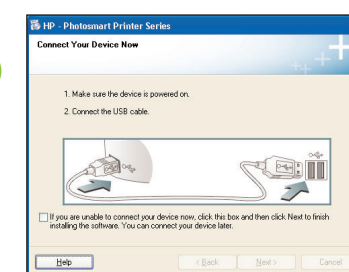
HP - Photosmart Printer Series

Connect Your Device Now

1. Make sure the device is powered on.

2. Connect the USB cable.

If you are unable to connect your device now, click this box and then click Next to finish installing the software. You can connect your device later.

Help

< Back

Next >

Cancel